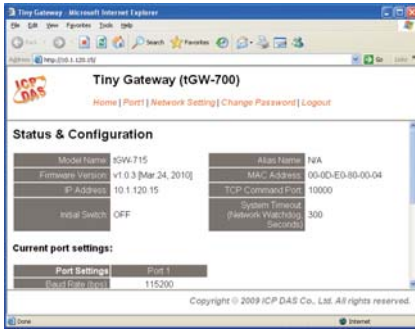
Tiny Gateway - Microsoft Internet Explorer

File Edit View Favorites Tools Help

Back Search Favorites

Address http://10.1.120.15/ Go Links

ICP DAS

Tiny Gateway (tGW-700)

Home | Port1 | Network Setting | Change Password | Logout

Status & Configuration

| Model Name | tGW-715 | Alias Name | N/A |
|---|---|---|---|
| Firmware Version | v1.0.3 [Mar 24, 2010] | MAC Address | 00-0D-E0-80-00-04 |
| IP Address | 10.1.120.15 | TCP Command Port | 10000 |
| Initial Switch | OFF | System Timeout (Network Watchdog, Seconds) | 300 |

Current port settings:

| Port Settings | Port 1 |
|---|---|
| Baud Rate (bps) | 115200 |

Copyright © 2009 ICP DAS Co., Ltd. All rights reserved.

Done Internet